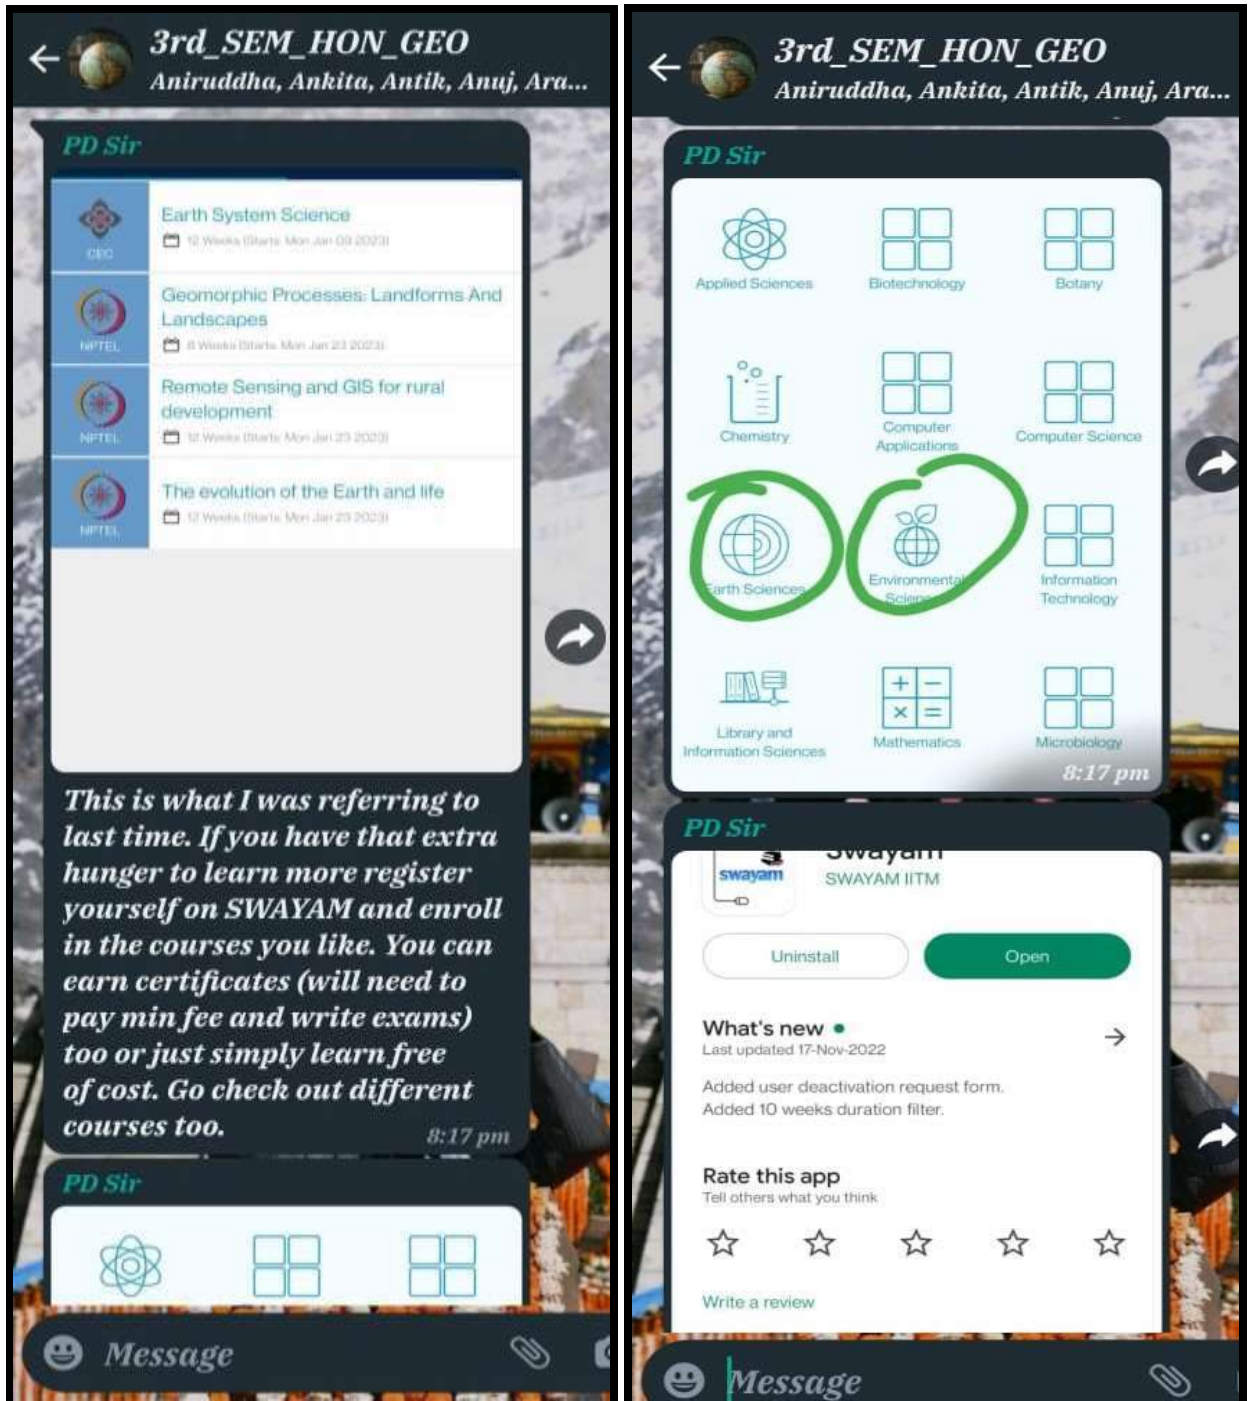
3rd_SEM_HON_GEO
Aniruddha, Ankita, Antik, Anuj, Ara...

PD Sir

CEC
Earth System Science
12 Weeks (Starts Mon Jan 09 2023)

NPTEL
Geomorphic Processes: Landforms And Landscapes
8 Weeks (Starts Mon Jan 23 2023)

NPTEL
Remote Sensing and GIS for rural development
12 Weeks (Starts Mon Jan 23 2023)

NPTEL
The evolution of the Earth and life
12 Weeks (Starts Mon Jan 23 2023)

This is what I was referring to last time. If you have that extra hunger to learn more register yourself on SWAYAM and enroll in the courses you like. You can earn certificates (will need to pay min fee and write exams) too or just simply learn free of cost. Go check out different courses too.
8:17 pm

PD Sir

Message

3rd_SEM_HON_GEO
Aniruddha, Ankita, Antik, Anuj, Ara...

PD Sir

Applied Sciences
Biotechnology
Botany
Chemistry
Computer Applications
Computer Science
Earth Sciences
Environmental Science
Information Technology
Library and Information Sciences
Mathematics
Microbiology
8:17 pm

PD Sir

swayam
Swayam
SWAYAM IITM

Uninstall
Open

What's new •
Last updated 17-Nov-2022

Added user deactivation request form.
Added 10 weeks duration filter.

Rate this app
Tell others what you think

Write a review

Message